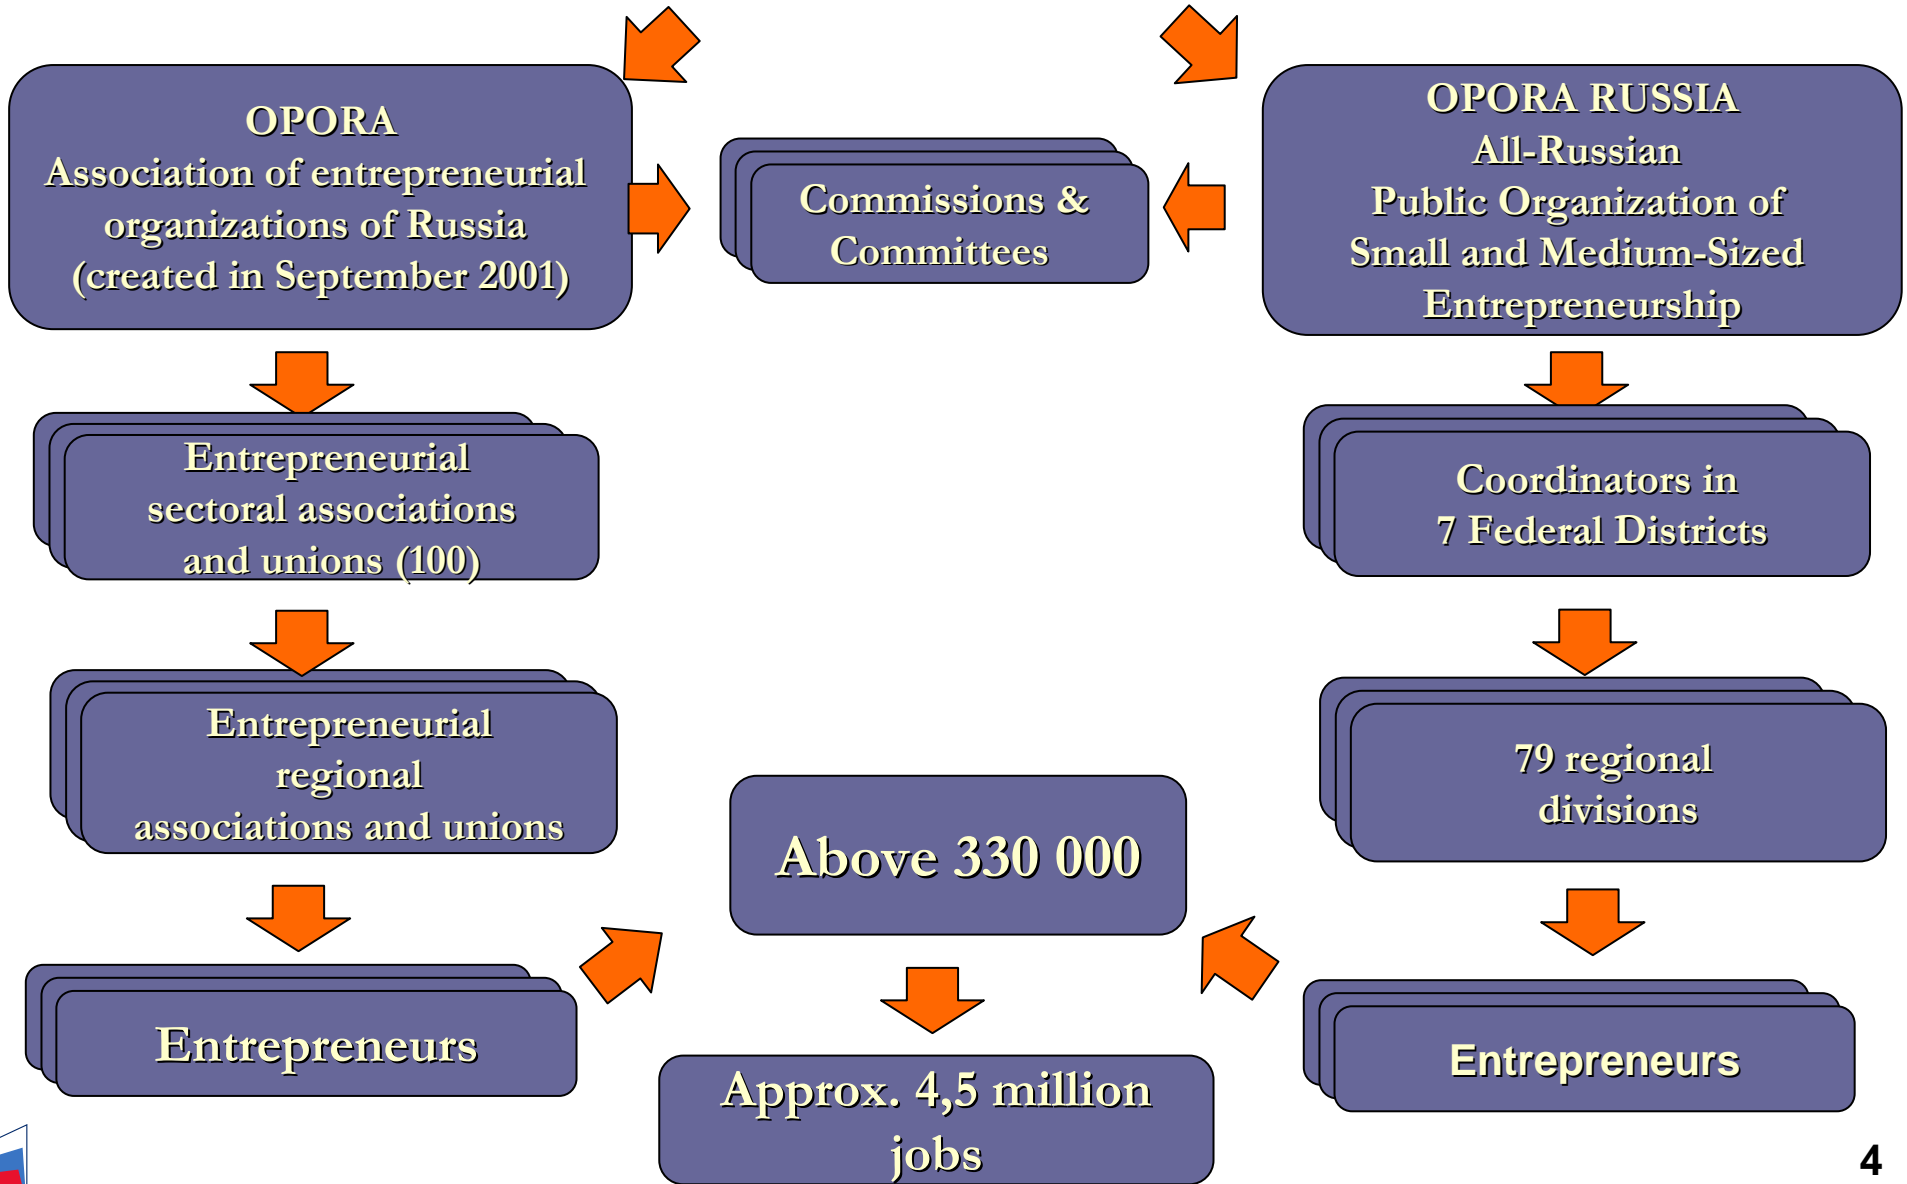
OPORA
Association of entrepreneurial organizations of Russia
(created in September 2001)

Commissions & Committees

OPORA RUSSIA
All-Russian
Public Organization of Small and Medium-Sized Entrepreneurship

Entrepreneurial sectoral associations and unions (100)

Coordinators in 7 Federal Districts

Entrepreneurial regional associations and unions

79 regional divisions

Above 330 000

Entrepreneurs

Entrepreneurs

Approx. 4,5 million jobs

4